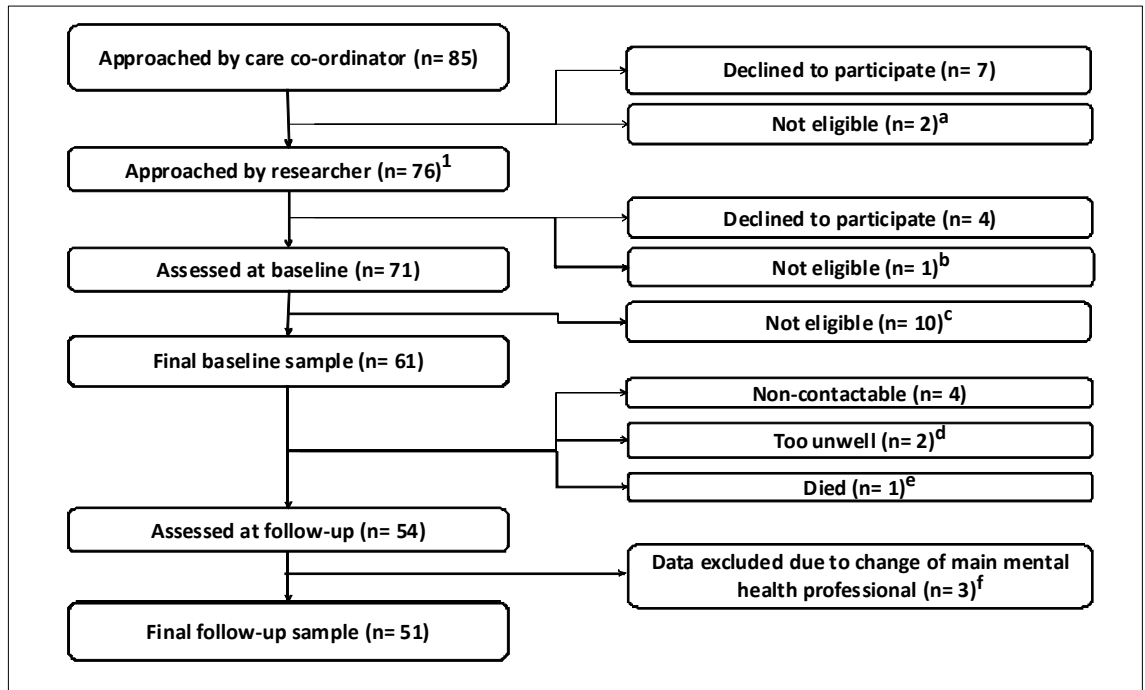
Approached by care co-ordinator (n= 85)

Declined to participate (n= 7)

Not eligible (n= 2)$^{a}$

Approached by researcher (n= 76)$^{1}$

Declined to participate (n= 4)

Assessed at baseline (n= 71)

Not eligible (n= 1)$^{b}$

Not eligible (n= 10)$^{c}$

Final baseline sample (n= 61)

Non-contactable (n= 4)

Too unwell (n= 2)$^{d}$

Died (n= 1)$^{e}$

Assessed at follow-up (n= 54)

Data excluded due to change of main mental health professional (n= 3)$^{f}$

Final follow-up sample (n= 51)